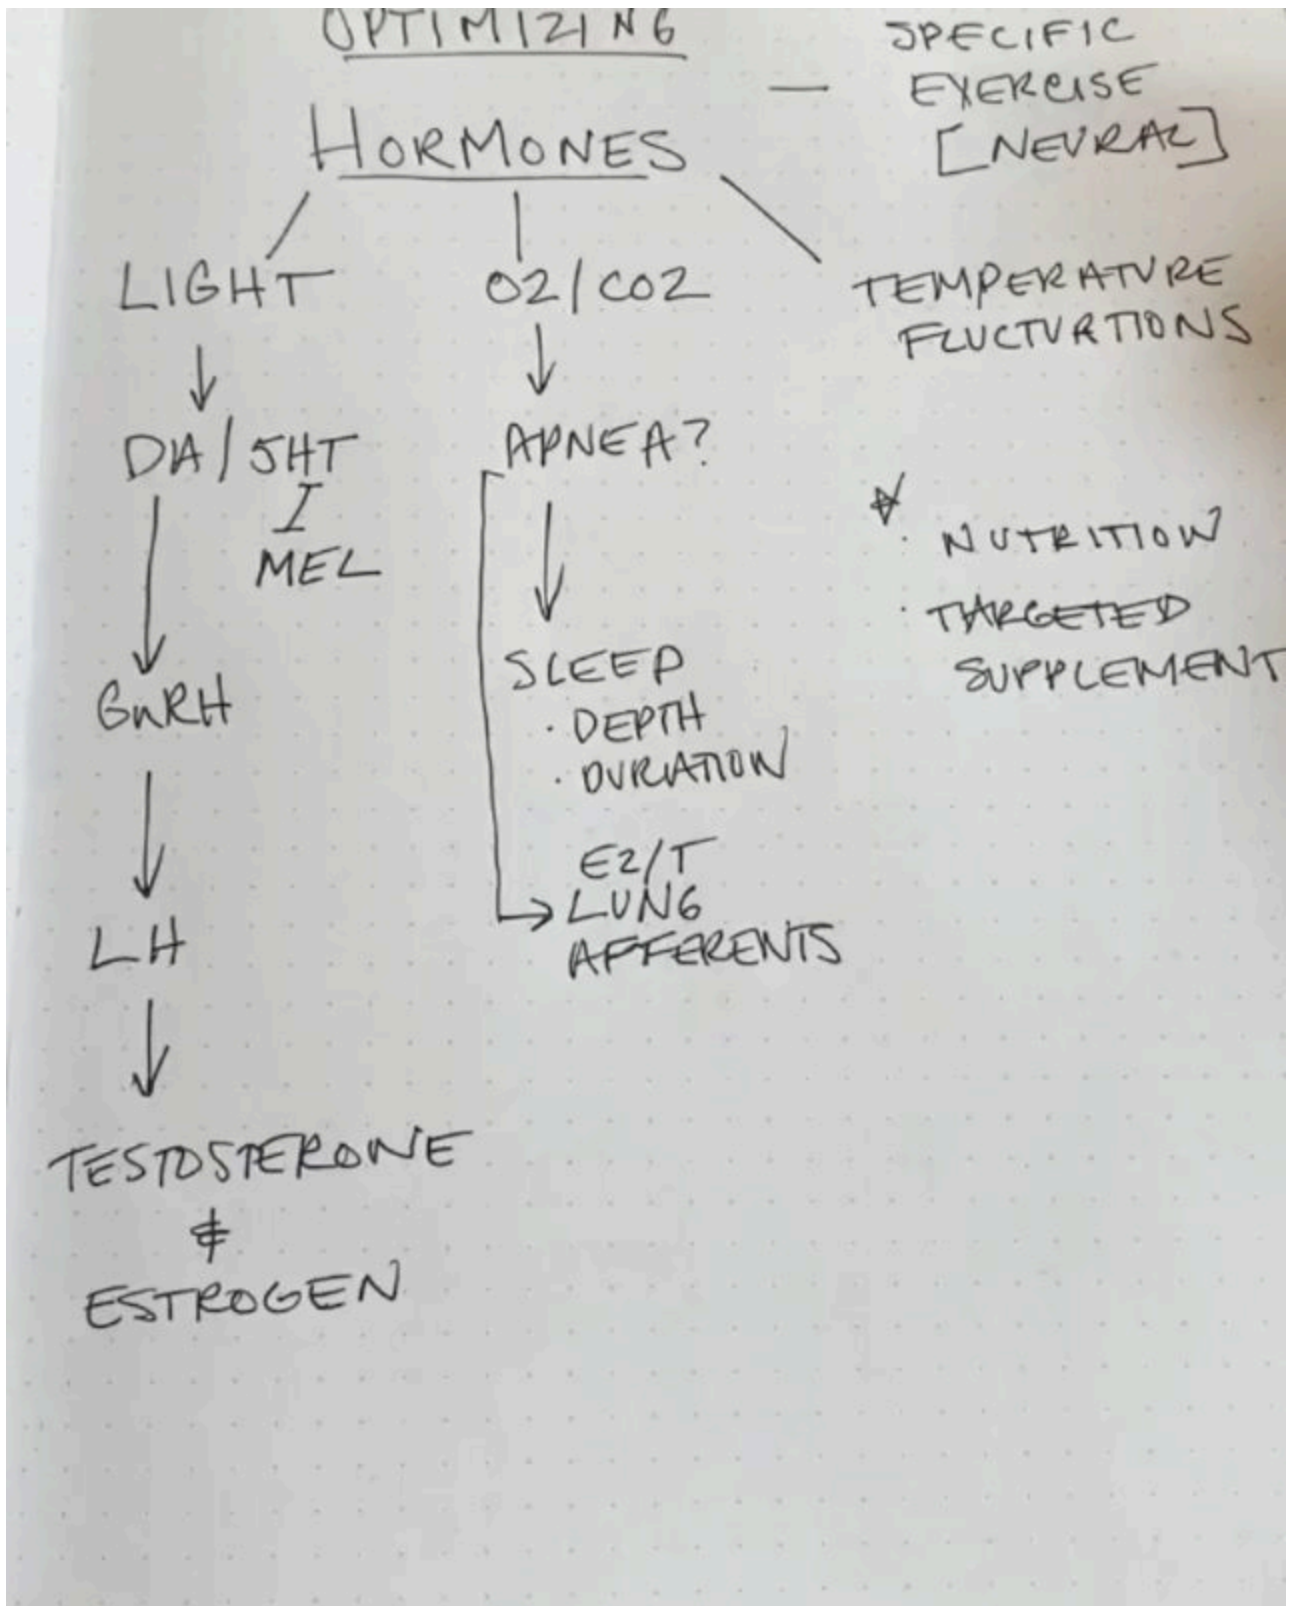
OPTIMIZING HORMONES — SPECIFIC EXERCISE [NEURAL]

LIGHT

DA / 5HT

MEL

GnRH

LH

TESTOSTERONE & ESTROGEN

O2 / CO2

APNEA?

SLEEP
· DEPTH
· DURATION

E2/T

LUNG AFFERENTS

TEMPERATURE FLUCTUATIONS

✱
· NUTRITION
· TARGETED SUPPLEMENT